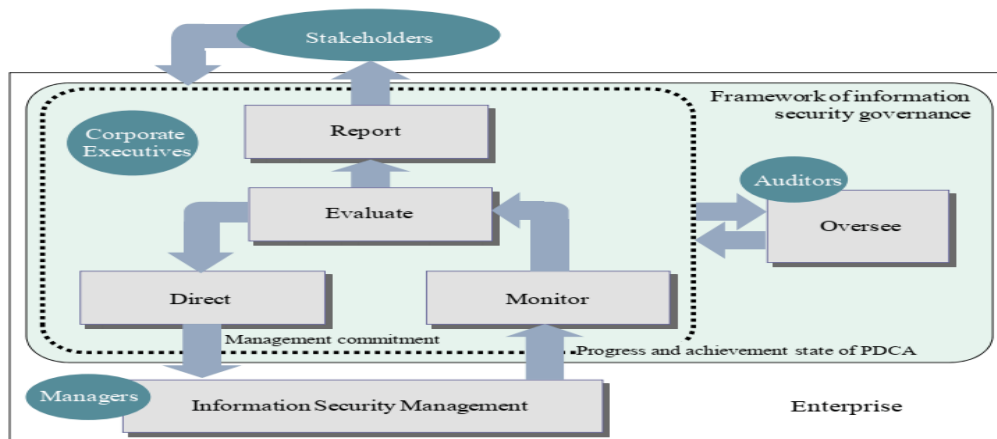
Stakeholders

Framework of information security governance

Corporate Executives

Report

Evaluate

Auditors

Oversee

Direct

Monitor

Management commitment

Progress and achievement state of PDCA

Managers

Information Security Management

Enterprise